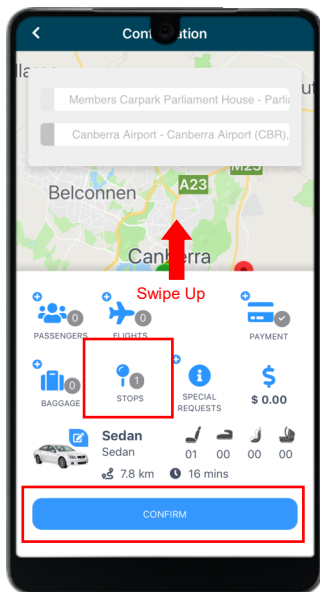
Con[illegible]tion

Members Carpark Parliament House - Parlia

Canberra Airport - Canberra Airport (CBR),

Belconnen

A23

M23

Canberra

Swipe Up

0
PASSENGERS

0
FLIGHTS

PAYMENT

0
BAGGAGE

1
STOPS

SPECIAL REQUESTS

$
$ 0.00

Sedan
Sedan

01 00 00 00

7.8 km

16 mins

CONFIRM